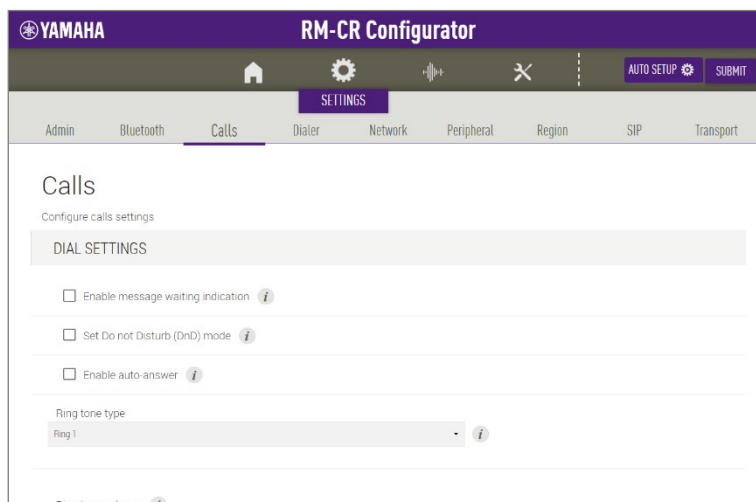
YAMAHA

RM-CR Configurator

AUTO SETUP

SUBMIT

SETTINGS

Admin Bluetooth Calls Dialer Network Peripheral Region SIP Transport

Calls

Configure calls settings

DIAL SETTINGS

Enable message waiting indication

Set Do not Disturb (DnD) mode

Enable auto-answer

Ring tone type

Ring 1

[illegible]